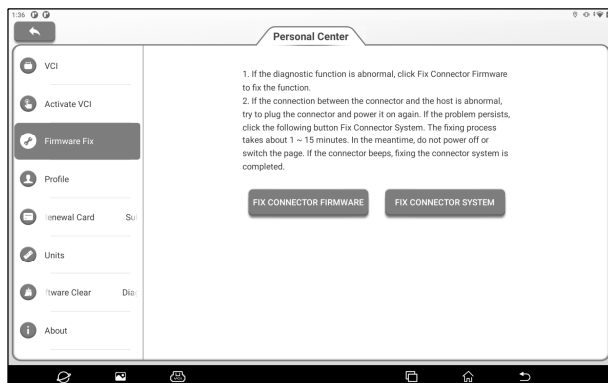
1:36

Personal Center

VCI

Activate VCI

Firmware Fix

Profile

Renewal Card Su

Units

ftware Clear Dia

About

1. If the diagnostic function is abnormal, click Fix Connector Firmware to fix the function.
2. If the connection between the connector and the host is abnormal, try to plug the connector and power it on again. If the problem persists, click the following button Fix Connector System. The fixing process takes about 1 ~ 15 minutes. In the meantime, do not power off or switch the page. If the connector beeps, fixing the connector system is completed.

FIX CONNECTOR FIRMWARE

FIX CONNECTOR SYSTEM